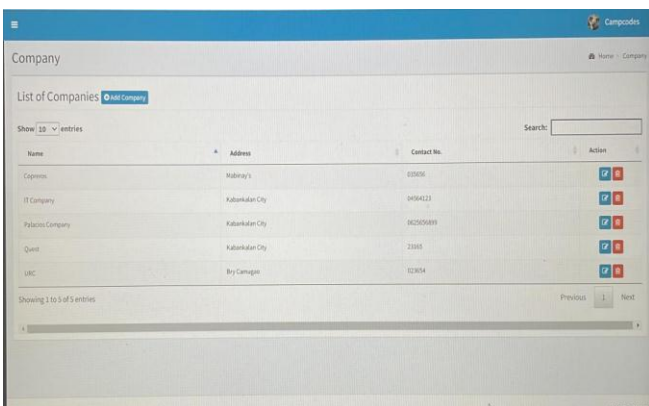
Campcodes

Company

Home > Company

List of Companies Add Company

Show 10 entries

Search:

| Name | Address | Contact No. | Action |
|---|---|---|---|
| Cepreess | Mabinay's | 035656 | |
| IT Company | Kabankalan City | 04564123 | |
| Palacios Company | Kabankalan City | 0625656899 | |
| Quest | Kabankalan City | 23165 | |
| URC | Bry Camugao | 023654 | |

Showing 1 to 5 of 5 entries

Previous 1 Next